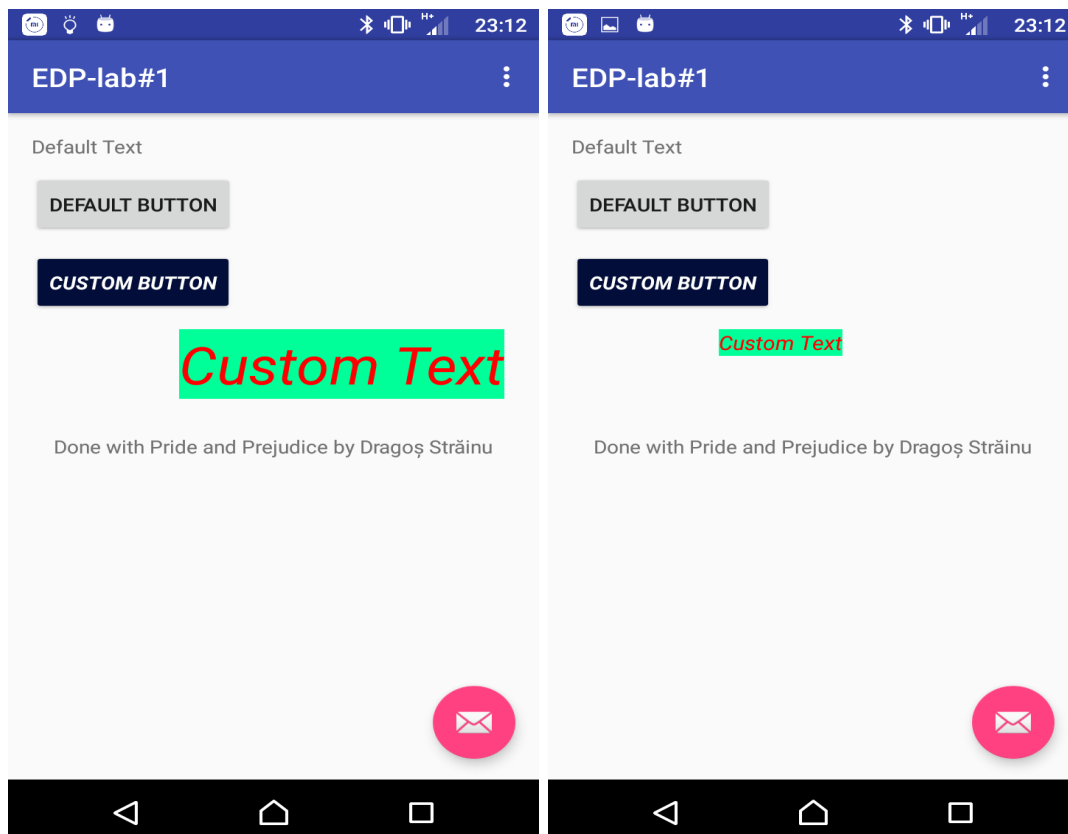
H+ 23:12

EDP-lab#1

Default Text

DEFAULT BUTTON

CUSTOM BUTTON

Custom Text

Done with Pride and Prejudice by Dragoș Străinu

H+ 23:12

EDP-lab#1

Default Text

DEFAULT BUTTON

CUSTOM BUTTON

Custom Text

Done with Pride and Prejudice by Dragoș Străinu